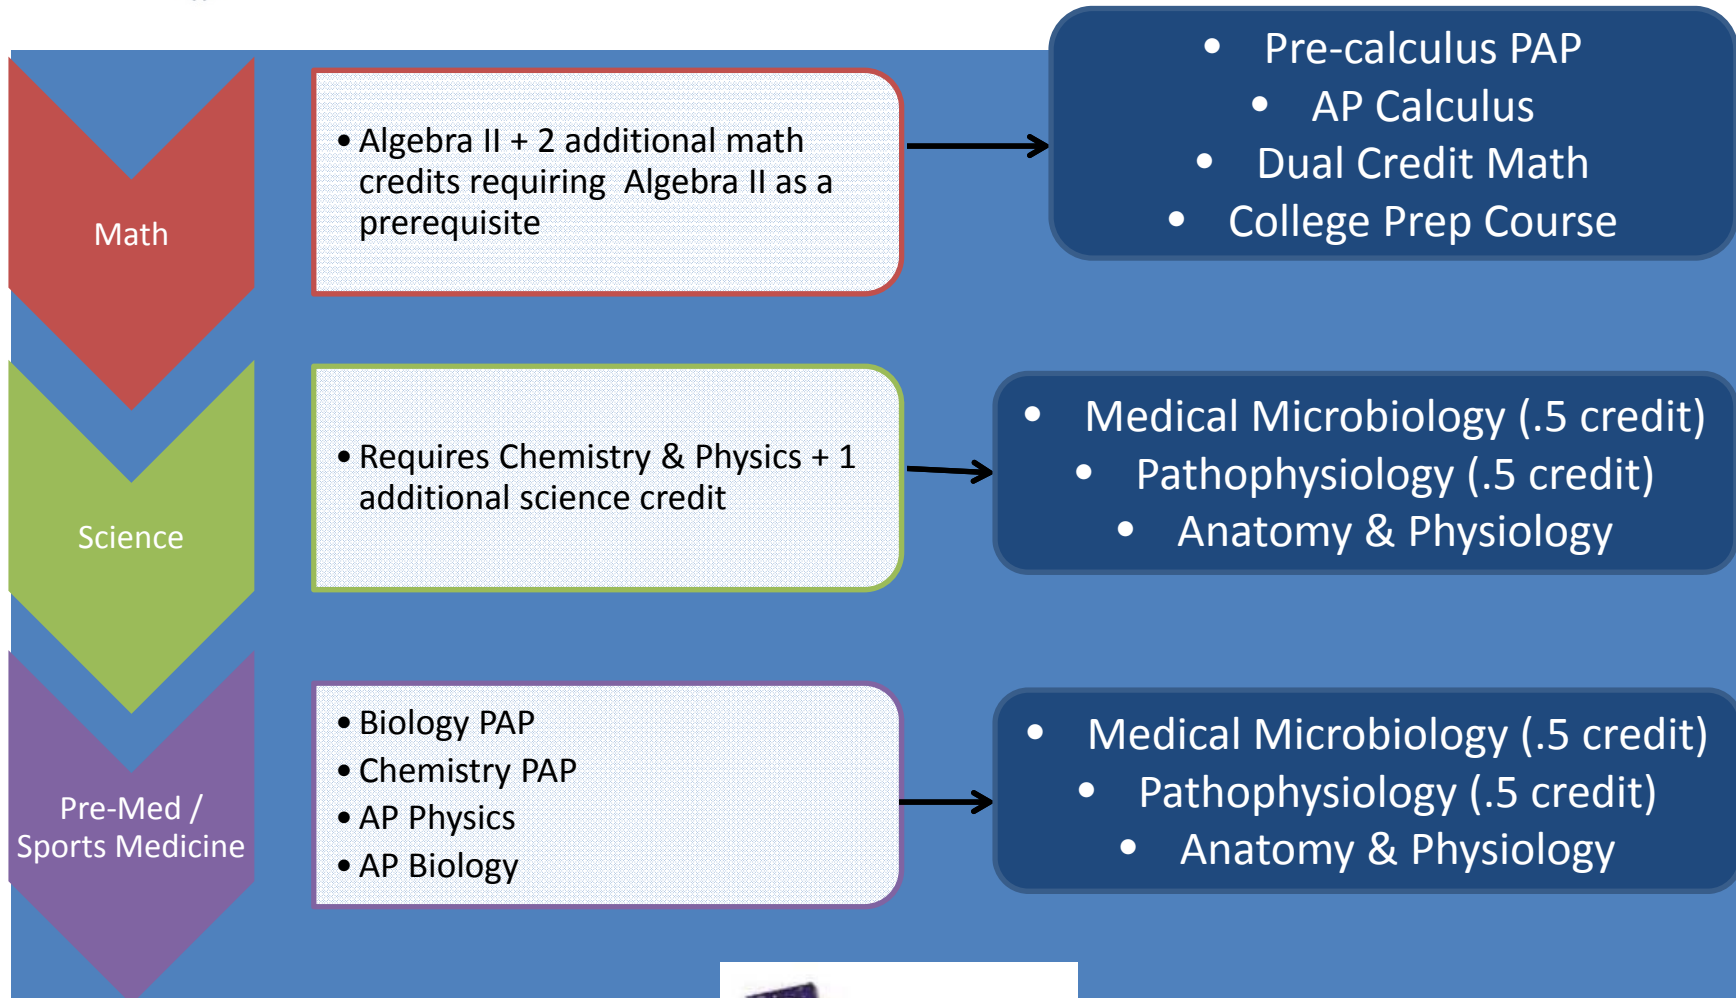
Math

• Algebra II + 2 additional math credits requiring Algebra II as a prerequisite

• Pre-calculus PAP
• AP Calculus
• Dual Credit Math
• College Prep Course

Science

• Requires Chemistry & Physics + 1 additional science credit

• Medical Microbiology (.5 credit)
• Pathophysiology (.5 credit)
• Anatomy & Physiology

Pre-Med / Sports Medicine

• Biology PAP
• Chemistry PAP
• AP Physics
• AP Biology

• Medical Microbiology (.5 credit)
• Pathophysiology (.5 credit)
• Anatomy & Physiology